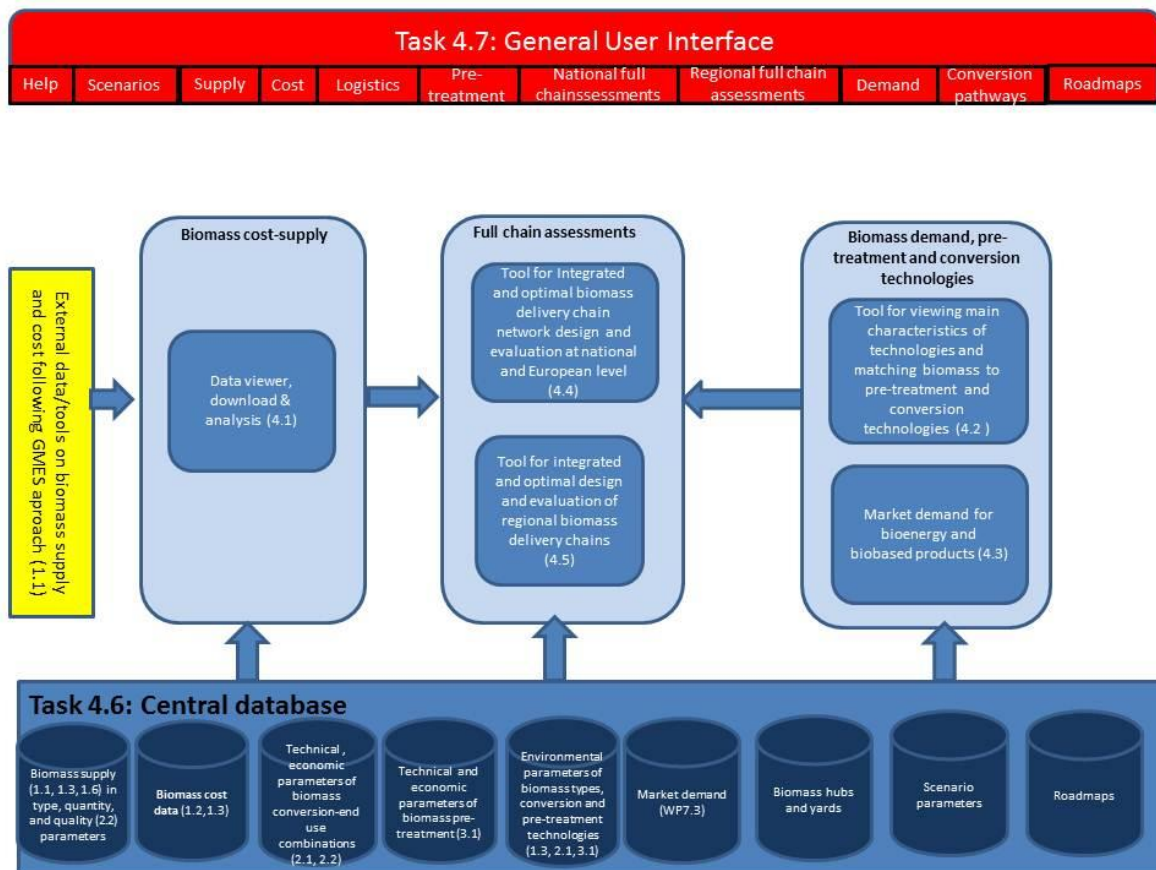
Task 4.7: General User Interface

Help | Scenarios | Supply | Cost | Logistics | Pre-treatment | National full chainssessments | Regional full chain assessments | Demand | Conversion pathways | Roadmaps

External data/tools on biomass supply and cost following GMES aproach (1.1)

Biomass cost-supply

Data viewer, download & analysis (4.1)

Full chain assessments

Tool for Integrated and optimal biomass delivery chain network design and evaluation at national and European level (4.4)

Tool for integrated and optimal design and evaluation of regional biomass delivery chains (4.5)

Biomass demand, pre-treatment and conversion technologies

Tool for viewing main characteristics of technologies and matching biomass to pre-treatment and conversion technologies (4.2 )

Market demand for bioenergy and biobased products (4.3)

Task 4.6: Central database

Biomass supply (1.1, 1.3, 1.6) in type, quantity, and quality (2.2) parameters

Biomass cost data (1.2,1.3)

Technical , economic parameters of biomass conversion-end use combinations (2.1, 2.2)

Technical and economic parameters of biomass pre-treatment (3.1)

Environmental parameters of biomass types, conversion and pre-treatment technologies (1.3, 2.1, 3.1)

Market demand (WP7.3)

Biomass hubs and yards

Scenario parameters

Roadmaps